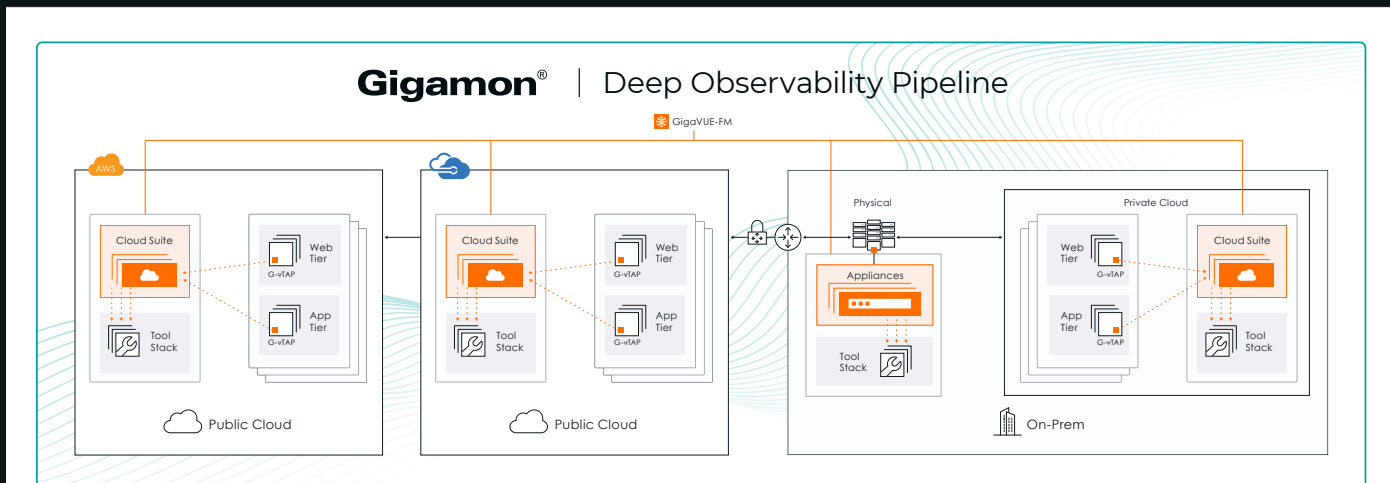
Gigamon® | Deep Observability Pipeline

GigaVUE-FM

AWS

Cloud Suite

Tool Stack

Web Tier

G-vTAP

App Tier

G-vTAP

Public Cloud

Cloud Suite

Tool Stack

Web Tier

G-vTAP

App Tier

G-vTAP

Public Cloud

Physical

Appliances

Tool Stack

Private Cloud

Web Tier

G-vTAP

App Tier

G-vTAP

Cloud Suite

Tool Stack

On-Prem